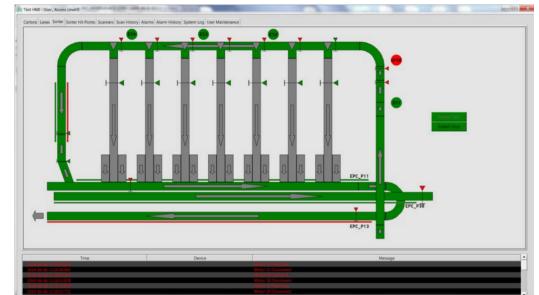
Test HMI - User, Access Level 0

Cartons | Lanes | Sorter | Sorter HV Points | Scanners | Scan History | Alarms | Alarm History | System Log | User Maintenance

EPC_P11

EPC_P12

EPC_P13

| Time | Device | Message |
|---|---|---|
| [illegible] | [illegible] | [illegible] |
| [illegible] | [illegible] | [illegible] |
| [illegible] | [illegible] | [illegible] |
| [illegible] | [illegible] | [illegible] |
| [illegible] | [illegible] | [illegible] |